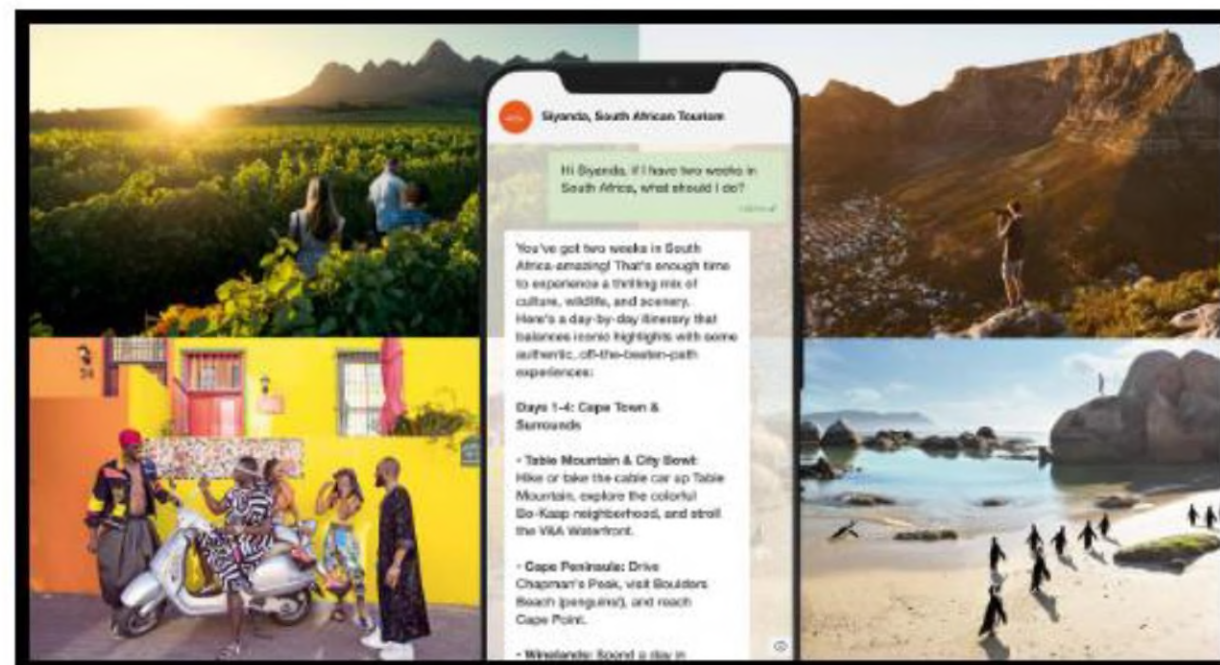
Siyanda, South African Tourism

Hi Siyanda, if I have two weeks in South Africa, what should I do?

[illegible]

You've got two weeks in South Africa-amazing! That's enough time to experience a thrilling mix of culture, wildlife, and scenery. Here's a day-by-day itinerary that balances iconic highlights with some authentic, off-the-beaten-path experiences:

Days 1-4: Cape Town & Surrounds

• Table Mountain & City Bowl: Hike or take the cable car up Table Mountain, explore the colorful Bo-Kaap neighborhood, and stroll the V&A Waterfront.

• Cape Peninsula: Drive Chapman's Peak, visit Boulders Beach (penguins!), and reach Cape Point.

• Winelands: Spend a day in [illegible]

34